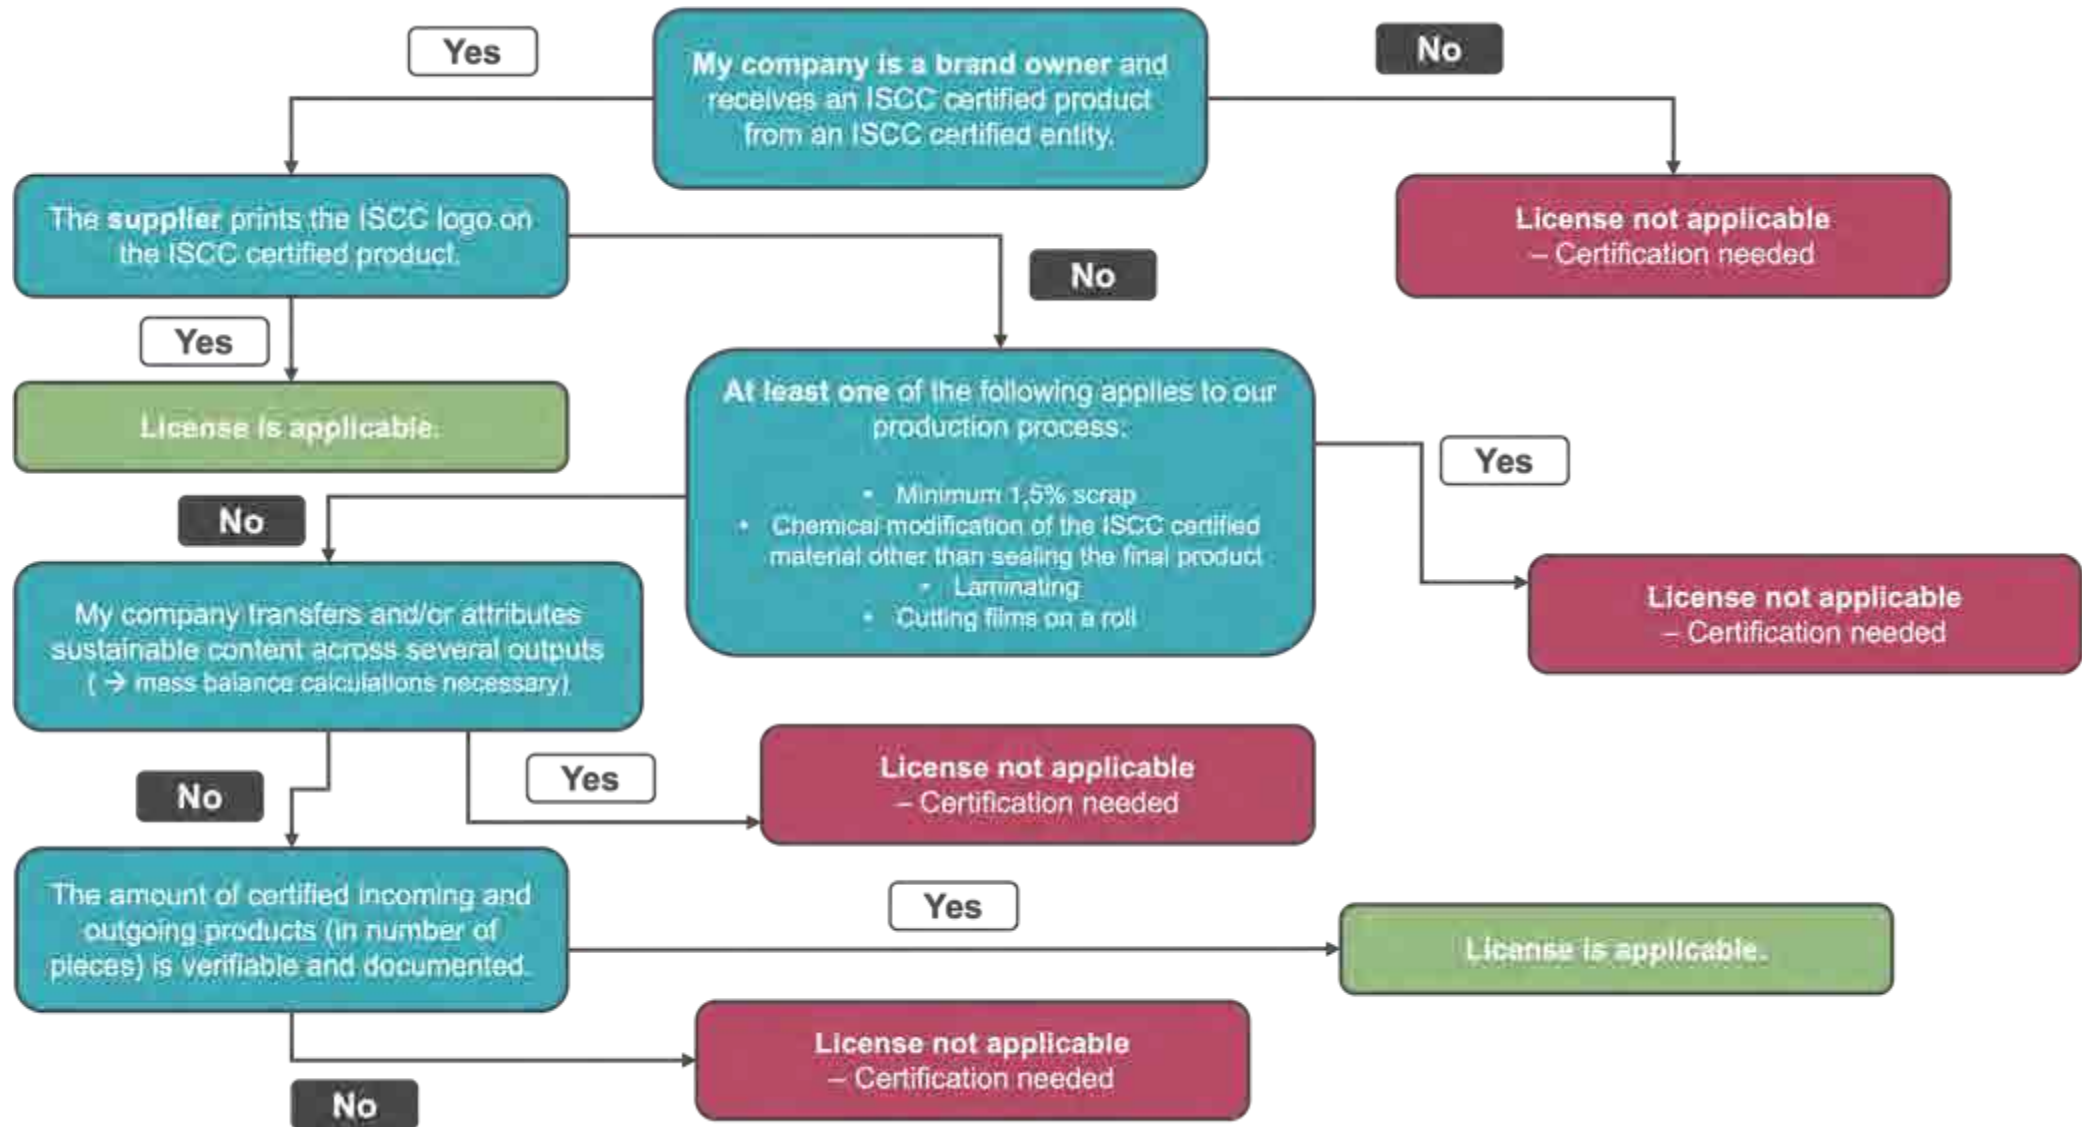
Yes

My company is a brand owner and receives an ISCC certified product from an ISCC certified entity.

No

The supplier prints the ISCC logo on the ISCC certified product.

License not applicable – Certification needed

No

Yes

License is applicable.

At least one of the following applies to our production process:

- Minimum 1,5% scrap
- Chemical modification of the ISCC certified material other than sealing the final product
- Laminating
- Cutting films on a roll

Yes

No

License not applicable – Certification needed

My company transfers and/or attributes sustainable content across several outputs ( → mass balance calculations necessary)

No

Yes

License not applicable – Certification needed

The amount of certified incoming and outgoing products (in number of pieces) is verifiable and documented.

Yes

License is applicable.

License not applicable – Certification needed

No